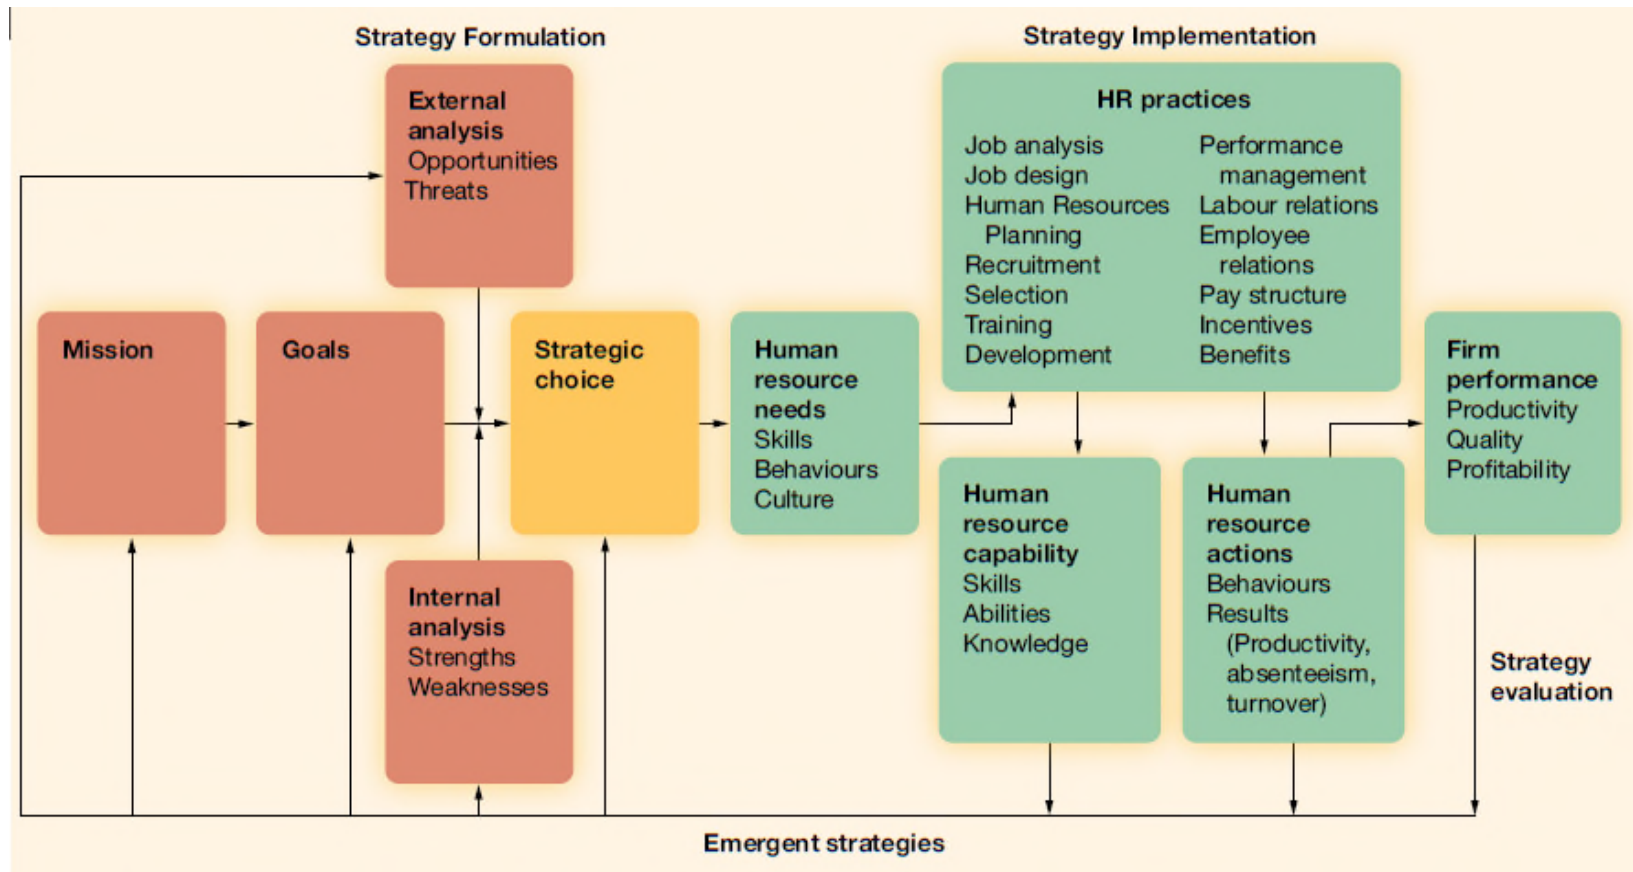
Strategy Formulation

Strategy Implementation

External analysis
Opportunities
Threats

HR practices
Job analysis
Job design
Human Resources Planning
Recruitment
Selection
Training
Development

Performance management
Labour relations
Employee relations
Pay structure
Incentives
Benefits

Mission

Goals

Strategic choice

Human resource needs
Skills
Behaviours
Culture

Firm performance
Productivity
Quality
Profitability

Human resource capability
Skills
Abilities
Knowledge

Human resource actions
Behaviours
Results
(Productivity, absenteeism, turnover)

Internal analysis
Strengths
Weaknesses

Strategy evaluation

Emergent strategies